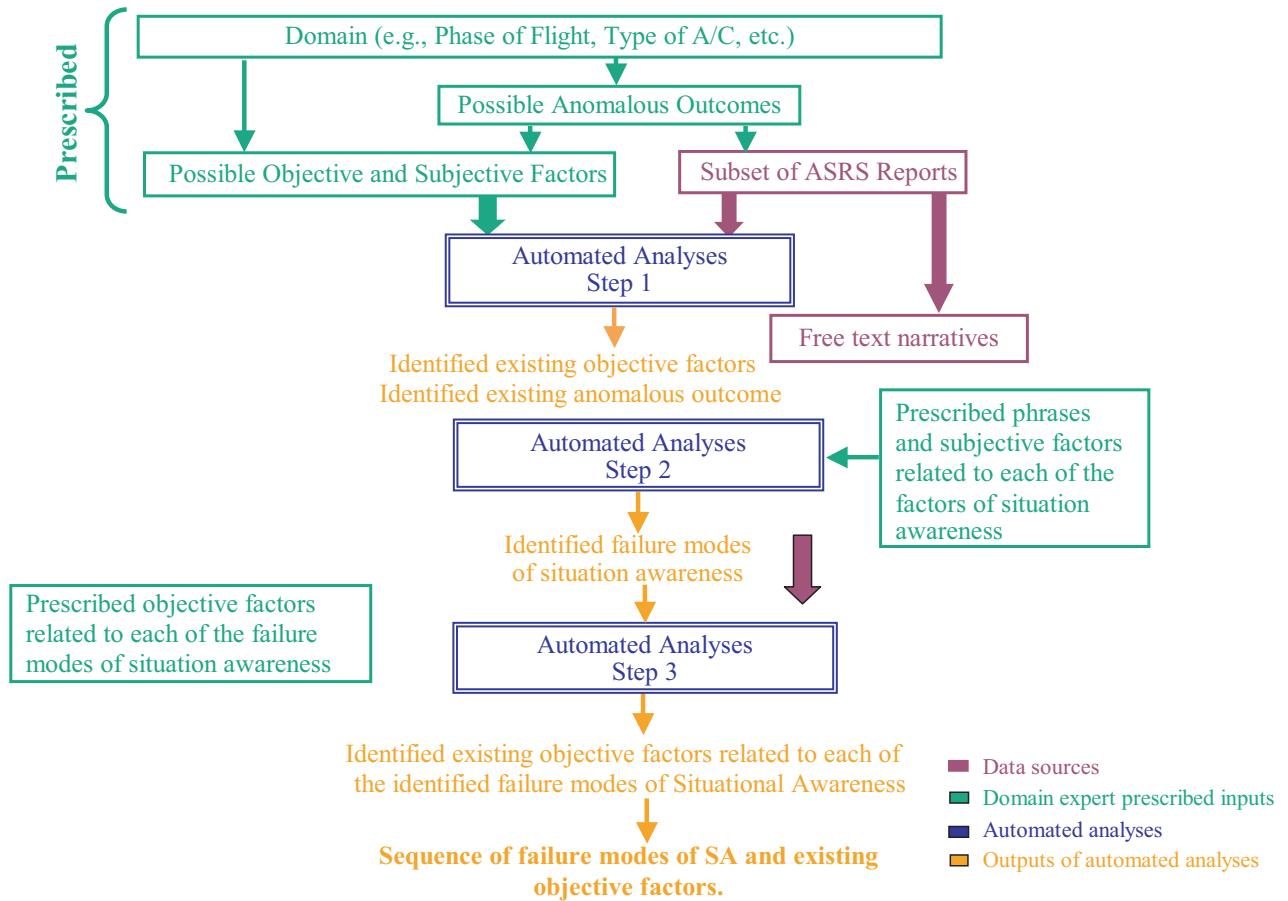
Prescribed

Domain (e.g., Phase of Flight, Type of A/C, etc.)

Possible Anomalous Outcomes

Possible Objective and Subjective Factors

Subset of ASRS Reports

Automated Analyses
Step 1

Free text narratives

Identified existing objective factors
Identified existing anomalous outcome

Automated Analyses
Step 2

Prescribed phrases and subjective factors related to each of the factors of situation awareness

Identified failure modes of situation awareness

Prescribed objective factors related to each of the failure modes of situation awareness

Automated Analyses
Step 3

Identified existing objective factors related to each of the identified failure modes of Situational Awareness

Sequence of failure modes of SA and existing objective factors.

Data sources
Domain expert prescribed inputs
Automated analyses
Outputs of automated analyses